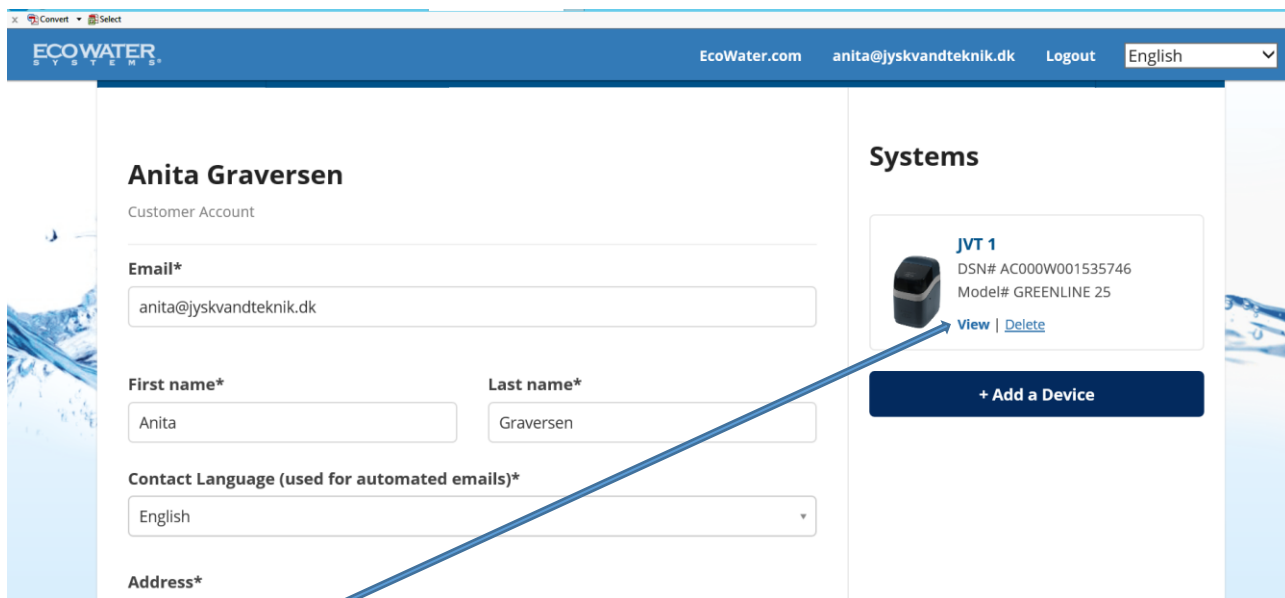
x Convert ▾ Select

ECOWATER SYSTEMS

EcoWater.com anita@jyskvandteknik.dk Logout English

Anita Graversen

Customer Account

Email*

anita@jyskvandteknik.dk

First name*

Anita

Last name*

Graversen

Contact Language (used for automated emails)*

English

Address*

Systems

JVT 1

DSN# AC000W001535746

Model# GREENLINE 25

View | Delete

+ Add a Device